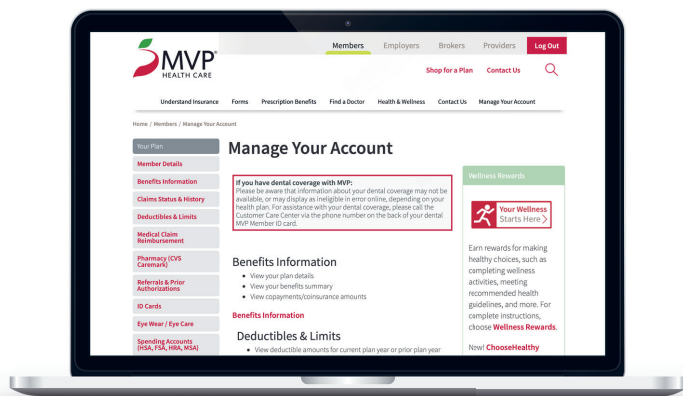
MVP® HEALTH CARE

Members Employers Brokers Providers Log Out

Shop for a Plan Contact Us

Understand Insurance Forms Prescription Benefits Find a Doctor Health & Wellness Contact Us Manage Your Account

Home / Members / Manage Your Account

Your Plan
Member Details
Benefits Information
Claims Status & History
Deductibles & Limits
Medical Claim Reimbursement
Pharmacy (CVS Caremark)
Referrals & Prior Authorizations
ID Cards
Eye Wear / Eye Care
Spending Accounts (HSA, FSA, HRA, MSA)

Manage Your Account

If you have dental coverage with MVP:
Please be aware that information about your dental coverage may not be available, or may display as ineligible in error online, depending on your health plan. For assistance with your dental coverage, please call the Customer Care Center via the phone number on the back of your dental MVP Member ID card.

Benefits Information
• View your plan details
• View your benefits summary
• View copayments/coinsurance amounts

Benefits Information

Deductibles & Limits
• View deductible amounts for current plan year or prior plan year

Wellness Rewards

Your Wellness Starts Here

Earn rewards for making healthy choices, such as completing wellness activities, meeting recommended health guidelines, and more. For complete instructions, choose Wellness Rewards.

Now! ChooseHealthy